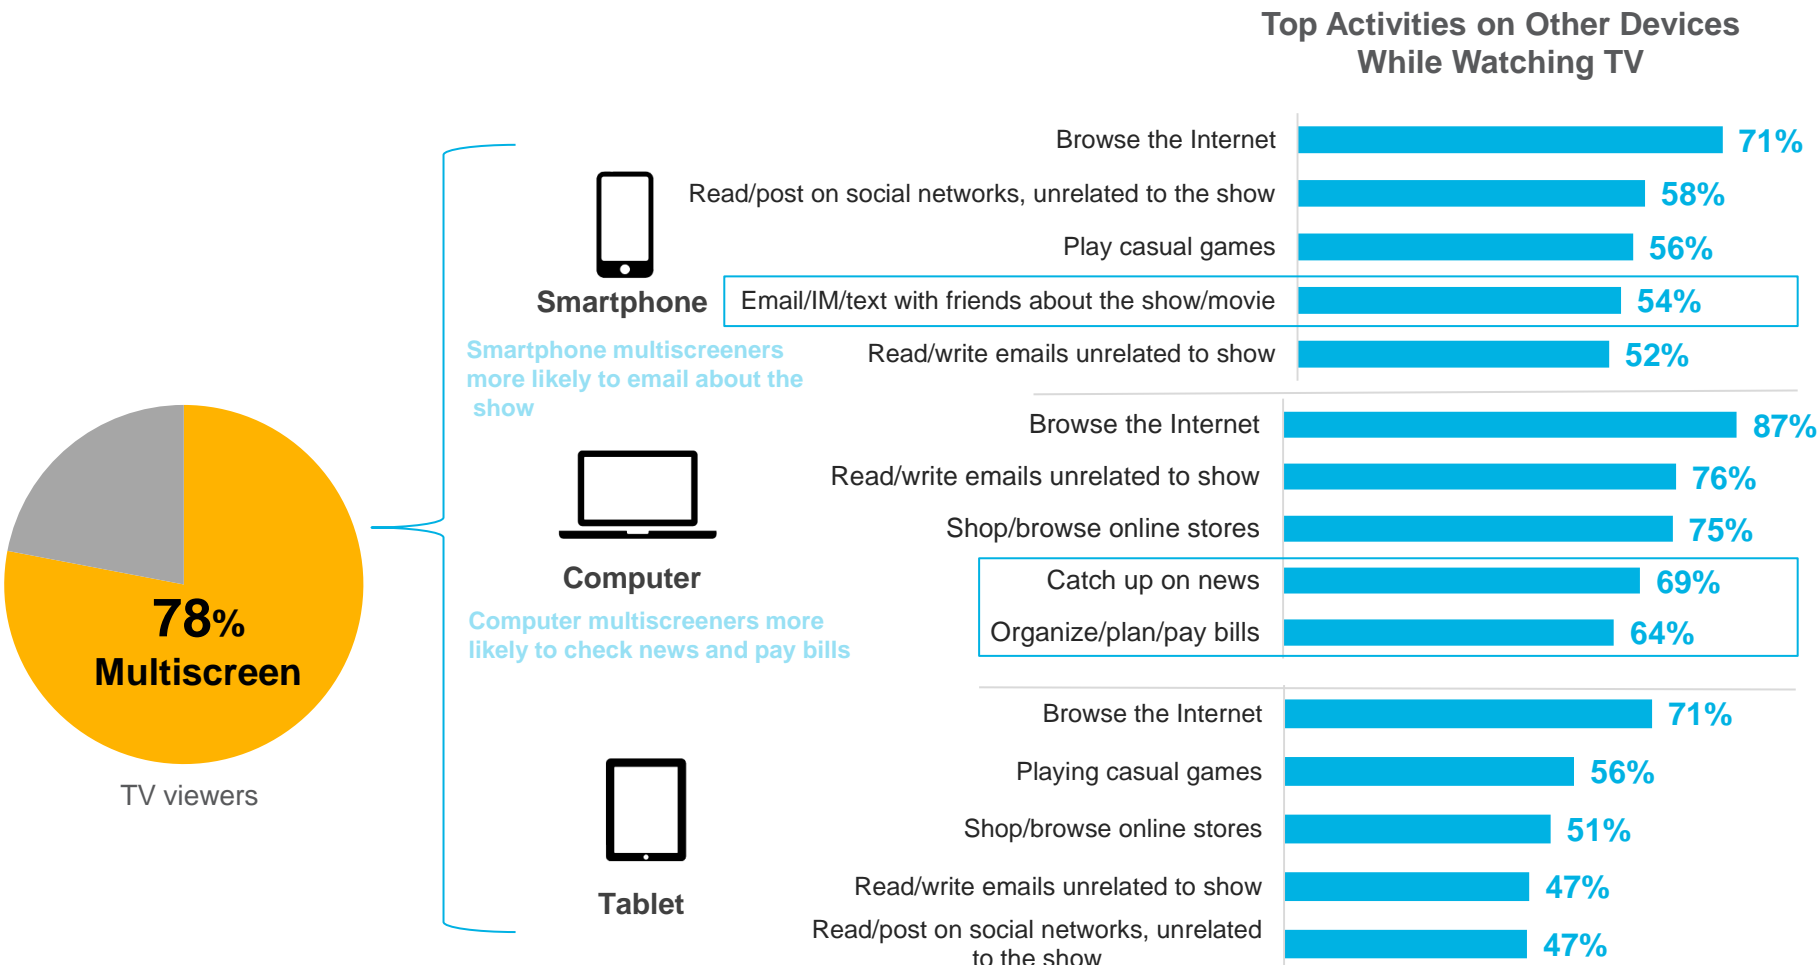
Top Activities on Other Devices While Watching TV

78% Multiscreen

TV viewers

Smartphone

Smartphone multiscreeners more likely to email about the show

Browse the Internet 71%
Read/post on social networks, unrelated to the show 58%
Play casual games 56%
Email/IM/text with friends about the show/movie 54%
Read/write emails unrelated to show 52%

Computer

Computer multiscreeners more likely to check news and pay bills

Browse the Internet 87%
Read/write emails unrelated to show 76%
Shop/browse online stores 75%
Catch up on news 69%
Organize/plan/pay bills 64%

Tablet

Browse the Internet 71%
Playing casual games 56%
Shop/browse online stores 51%
Read/write emails unrelated to show 47%
Read/post on social networks, unrelated to the show 47%